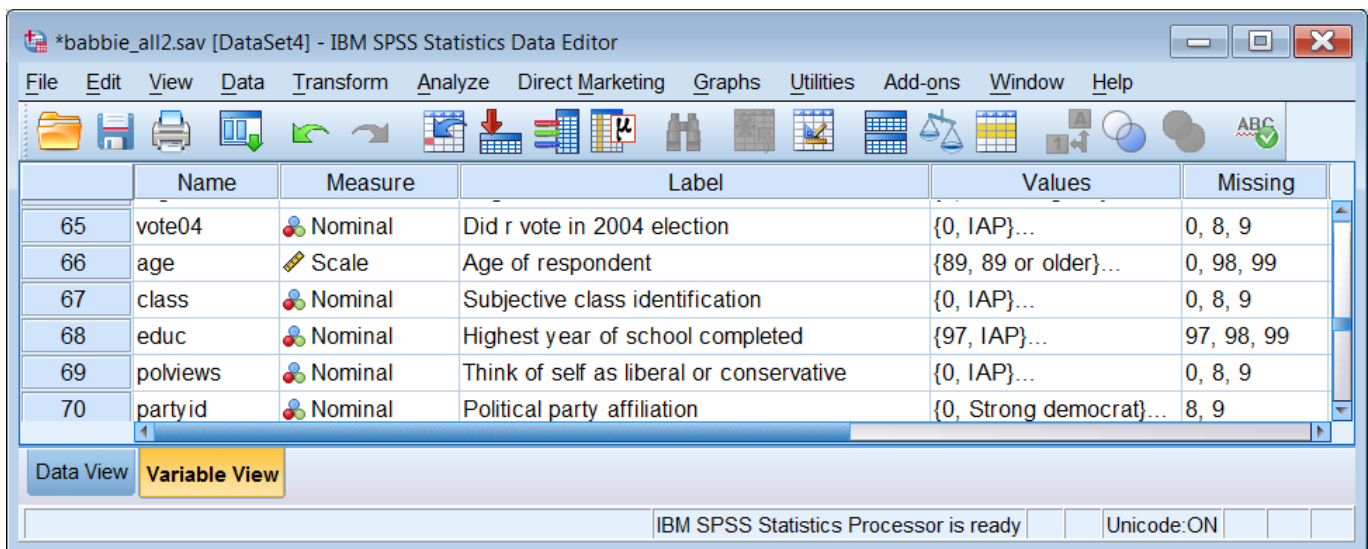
*babbie_all2.sav [DataSet4] - IBM SPSS Statistics Data Editor

File Edit View Data Transform Analyze Direct Marketing Graphs Utilities Add-ons Window Help

| | Name | Measure | Label | Values | Missing |
|---|---|---|---|---|---|
| 65 | vote04 | Nominal | Did r vote in 2004 election | {0, IAP}... | 0, 8, 9 |
| 66 | age | Scale | Age of respondent | {89, 89 or older}... | 0, 98, 99 |
| 67 | class | Nominal | Subjective class identification | {0, IAP}... | 0, 8, 9 |
| 68 | educ | Nominal | Highest year of school completed | {97, IAP}... | 97, 98, 99 |
| 69 | polviews | Nominal | Think of self as liberal or conservative | {0, IAP}... | 0, 8, 9 |
| 70 | partyid | Nominal | Political party affiliation | {0, Strong democrat}... | 8, 9 |

Data View Variable View

IBM SPSS Statistics Processor is ready Unicode:ON